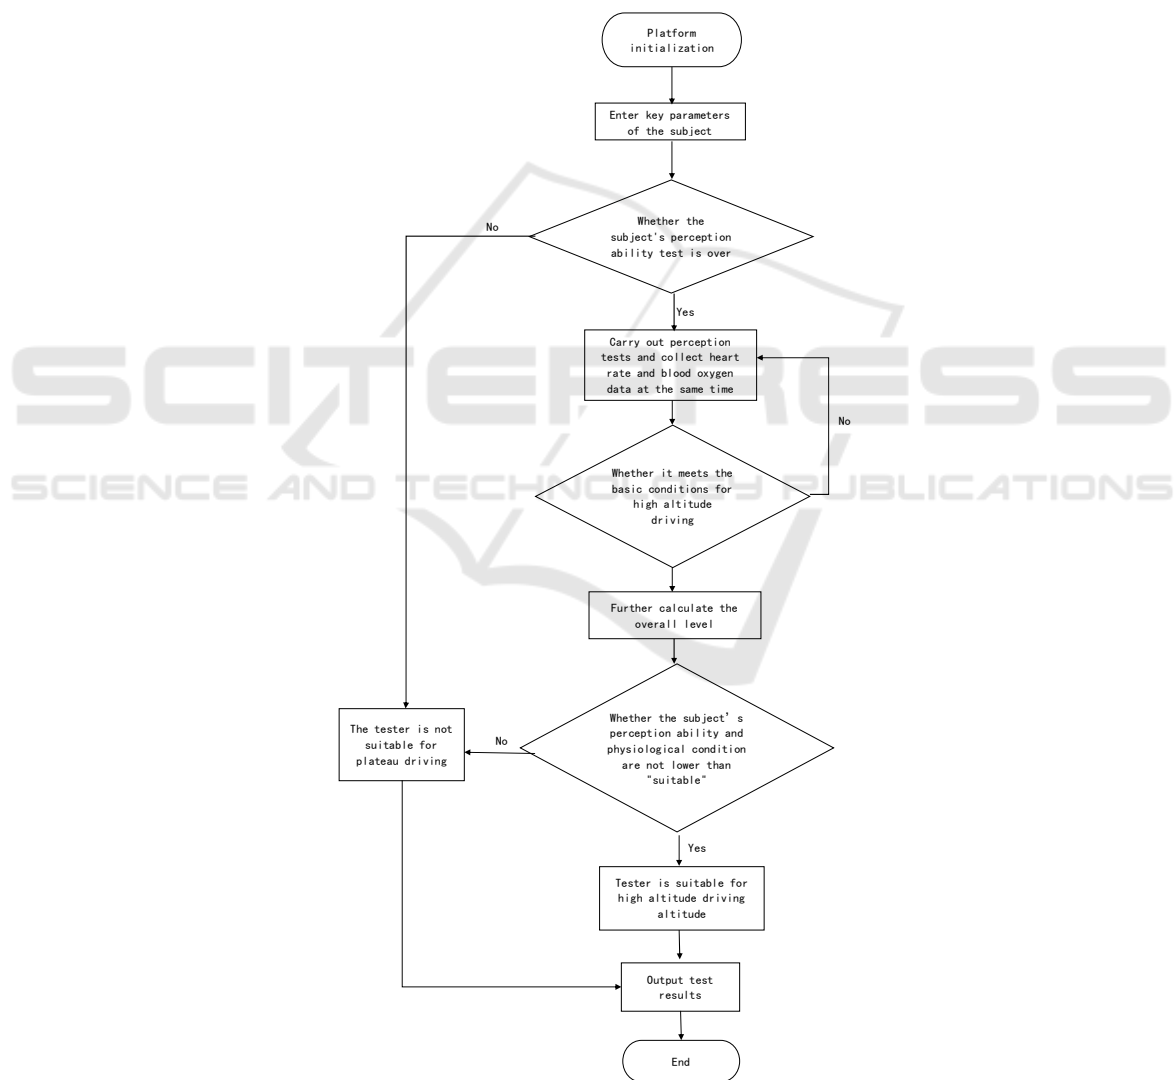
Platform initialization

Enter key parameters of the subject

Whether the subject's perception ability test is over

No

Yes

Carry out perception tests and collect heart rate and blood oxygen data at the same time

No

Whether it meets the basic conditions for high altitude driving

Further calculate the overall level

The tester is not suitable for plateau driving

No

Whether the subject' s perception ability and physiological condition are not lower than "suitable"

Yes

Tester is suitable for high altitude driving altitude

Output test results

End

SCITEPRESS
SCIENCE AND TECHNOLOGY PUBLICATIONS